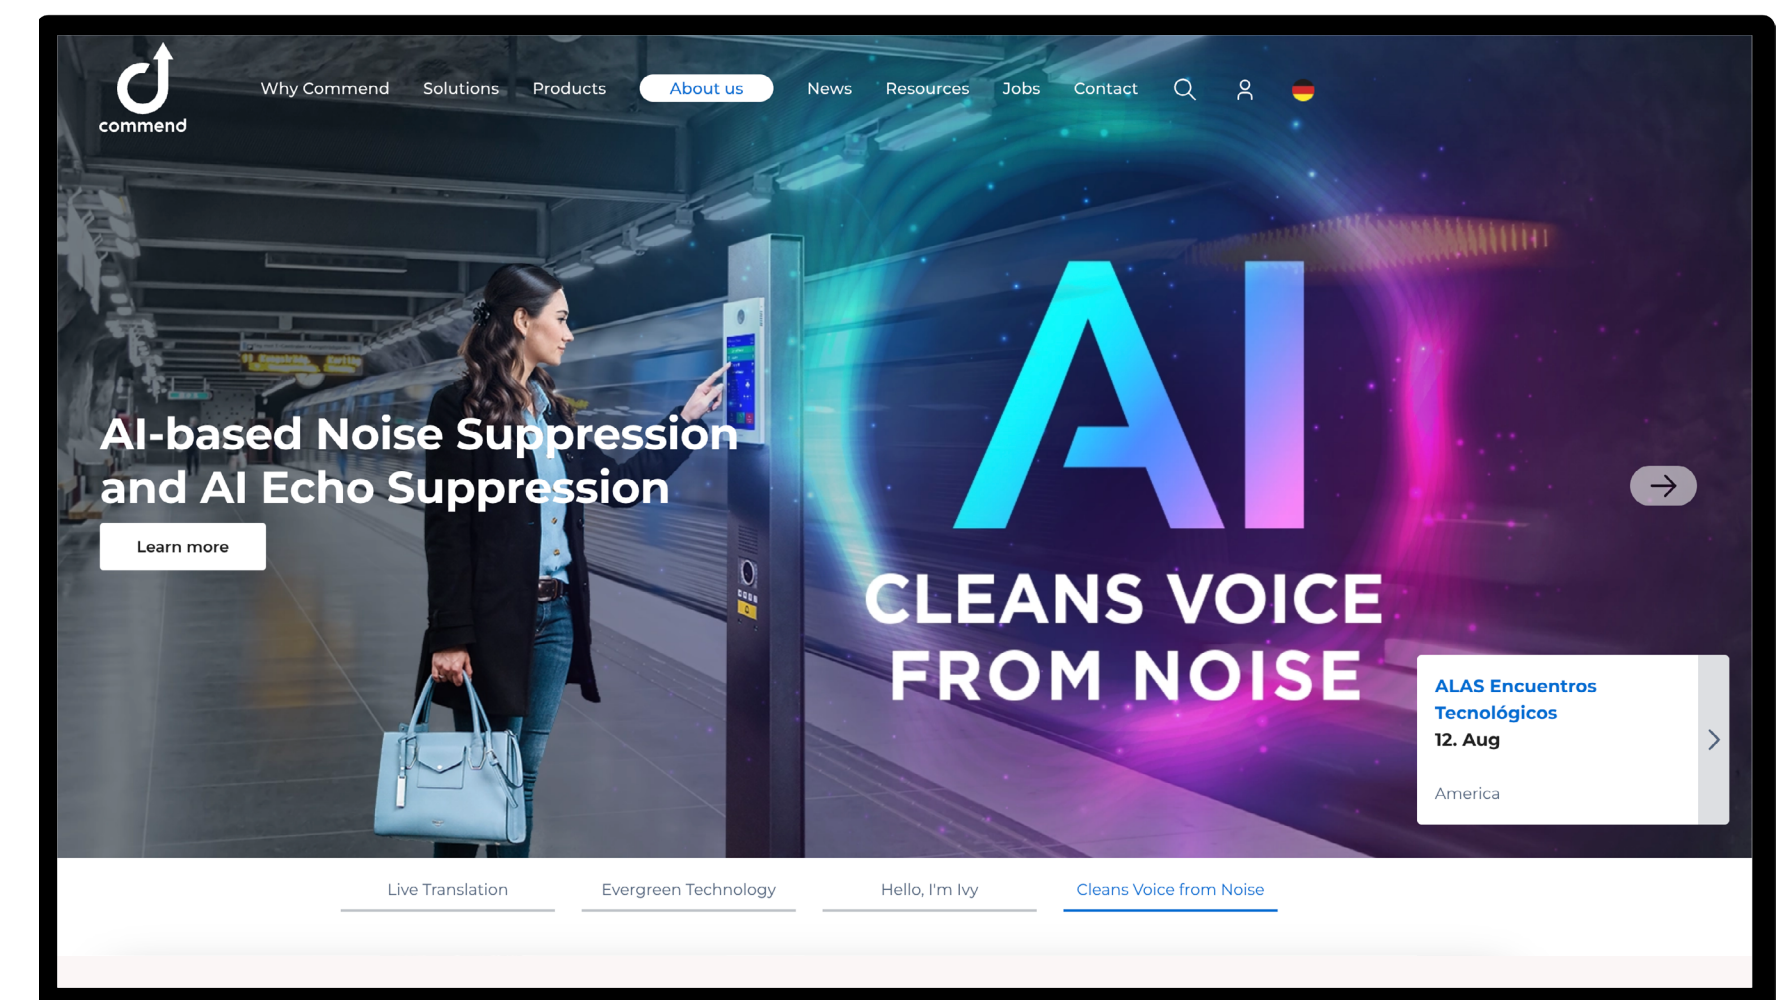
commend

Why Commend Solutions Products About us News Resources Jobs Contact

AI-based Noise Suppression and AI Echo Suppression

Learn more

AI

CLEANS VOICE FROM NOISE

ALAS Encuentros Tecnológicos
12. Aug

America

Live Translation Evergreen Technology Hello, I'm Ivy Cleans Voice from Noise